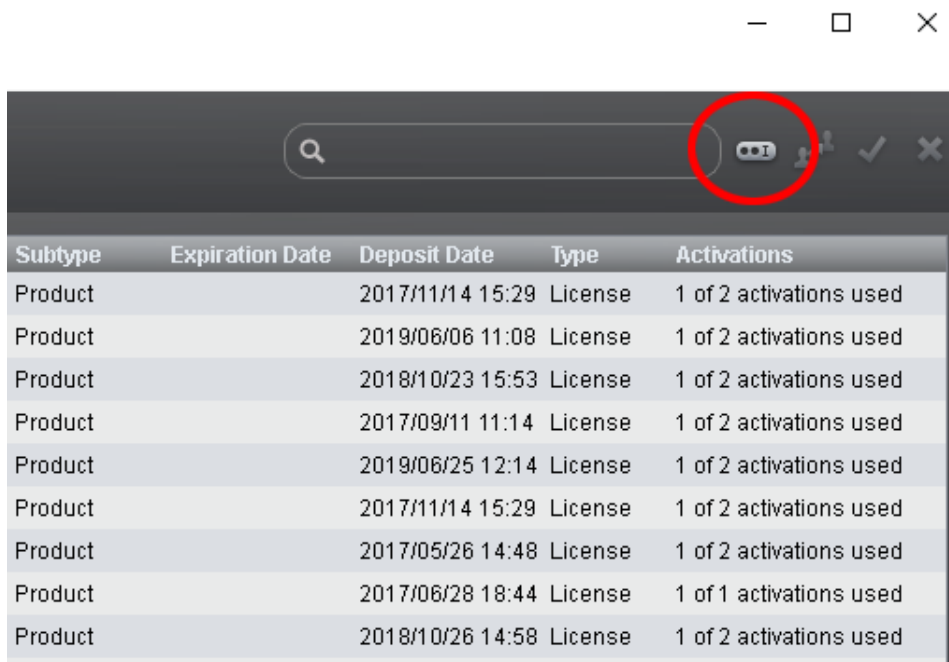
| Subtype | Expiration Date | Deposit Date | Type | Activations |
|---|---|---|---|---|
| Product | | 2017/11/14 15:29 | License | 1 of 2 activations used |
| Product | | 2019/06/06 11:08 | License | 1 of 2 activations used |
| Product | | 2018/10/23 15:53 | License | 1 of 2 activations used |
| Product | | 2017/09/11 11:14 | License | 1 of 2 activations used |
| Product | | 2019/06/25 12:14 | License | 1 of 2 activations used |
| Product | | 2017/11/14 15:29 | License | 1 of 2 activations used |
| Product | | 2017/05/26 14:48 | License | 1 of 2 activations used |
| Product | | 2017/06/28 18:44 | License | 1 of 1 activations used |
| Product | | 2018/10/26 14:58 | License | 1 of 2 activations used |